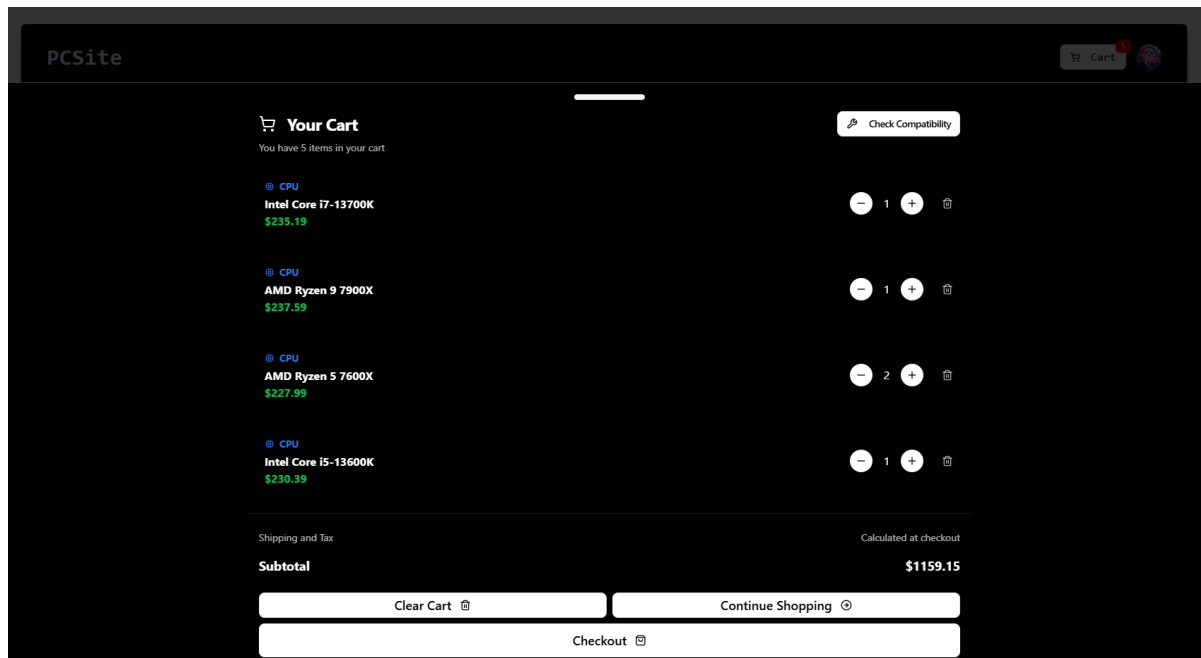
PCSite

Cart 5

Your Cart

You have 5 items in your cart

Check Compatibility

CPU
Intel Core i7-13700K
$235.19

1

CPU
AMD Ryzen 9 7900X
$237.59

1

CPU
AMD Ryzen 5 7600X
$227.99

2

CPU
Intel Core i5-13600K
$230.39

1

Shipping and Tax

Calculated at checkout

Subtotal

$1159.15

Clear Cart

Continue Shopping

Checkout